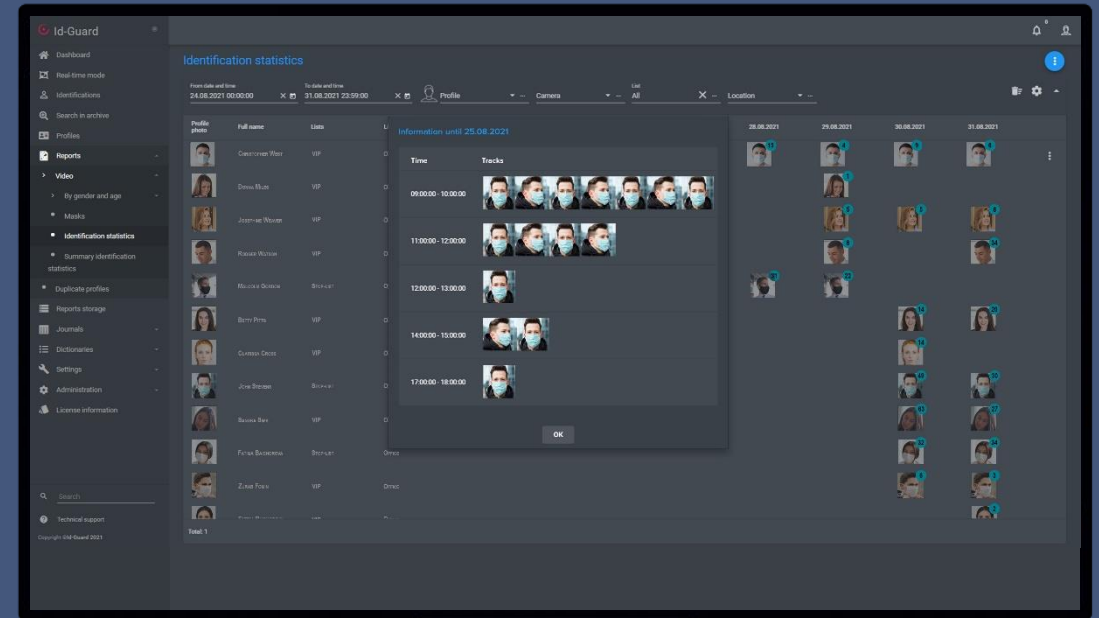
Id-Guard

Dashboard
Real-time mode
Identifications
Search in archive
Profiles
Reports
Video
By gender and age
Masks
Identification statistics
Summary identification statistics
Duplicate profiles
Reports storage
Journals
Dictionaries
Settings
Administration
License information

Search
Technical support
Copyright Id-Guard 2021

Identification statistics

From date and time
24.08.2021 00:00:00
To date and time
31.08.2021 23:59:00
Profile
Camera
List
All
Location

| Profile photo | Full name | Lists | L |
|---|---|---|---|
| | Christopher Ward | VIP | |
| | Emma Blue | VIP | |
| | Josephine Warner | VIP | |
| | Richard Watson | VIP | |
| | Maurice Gordon | Stopslist | |
| | Betty Pitts | VIP | |
| | Clarissa Cross | VIP | |
| | John Stetson | Stopslist | |
| | Sandra Bish | VIP | |
| | Fatima Bachirova | Stopslist | Office |
| | Zuhar Fosh | VIP | Office |

28.08.2021
29.08.2021
30.08.2021
31.08.2021

Total: 1

Information until 25.08.2021

| Time | Tracks |
|---|---|
| 09:00:00 - 10:00:00 | |
| 11:00:00 - 12:00:00 | |
| 12:00:00 - 13:00:00 | |
| 14:00:00 - 15:00:00 | |
| 17:00:00 - 18:00:00 | |

OK